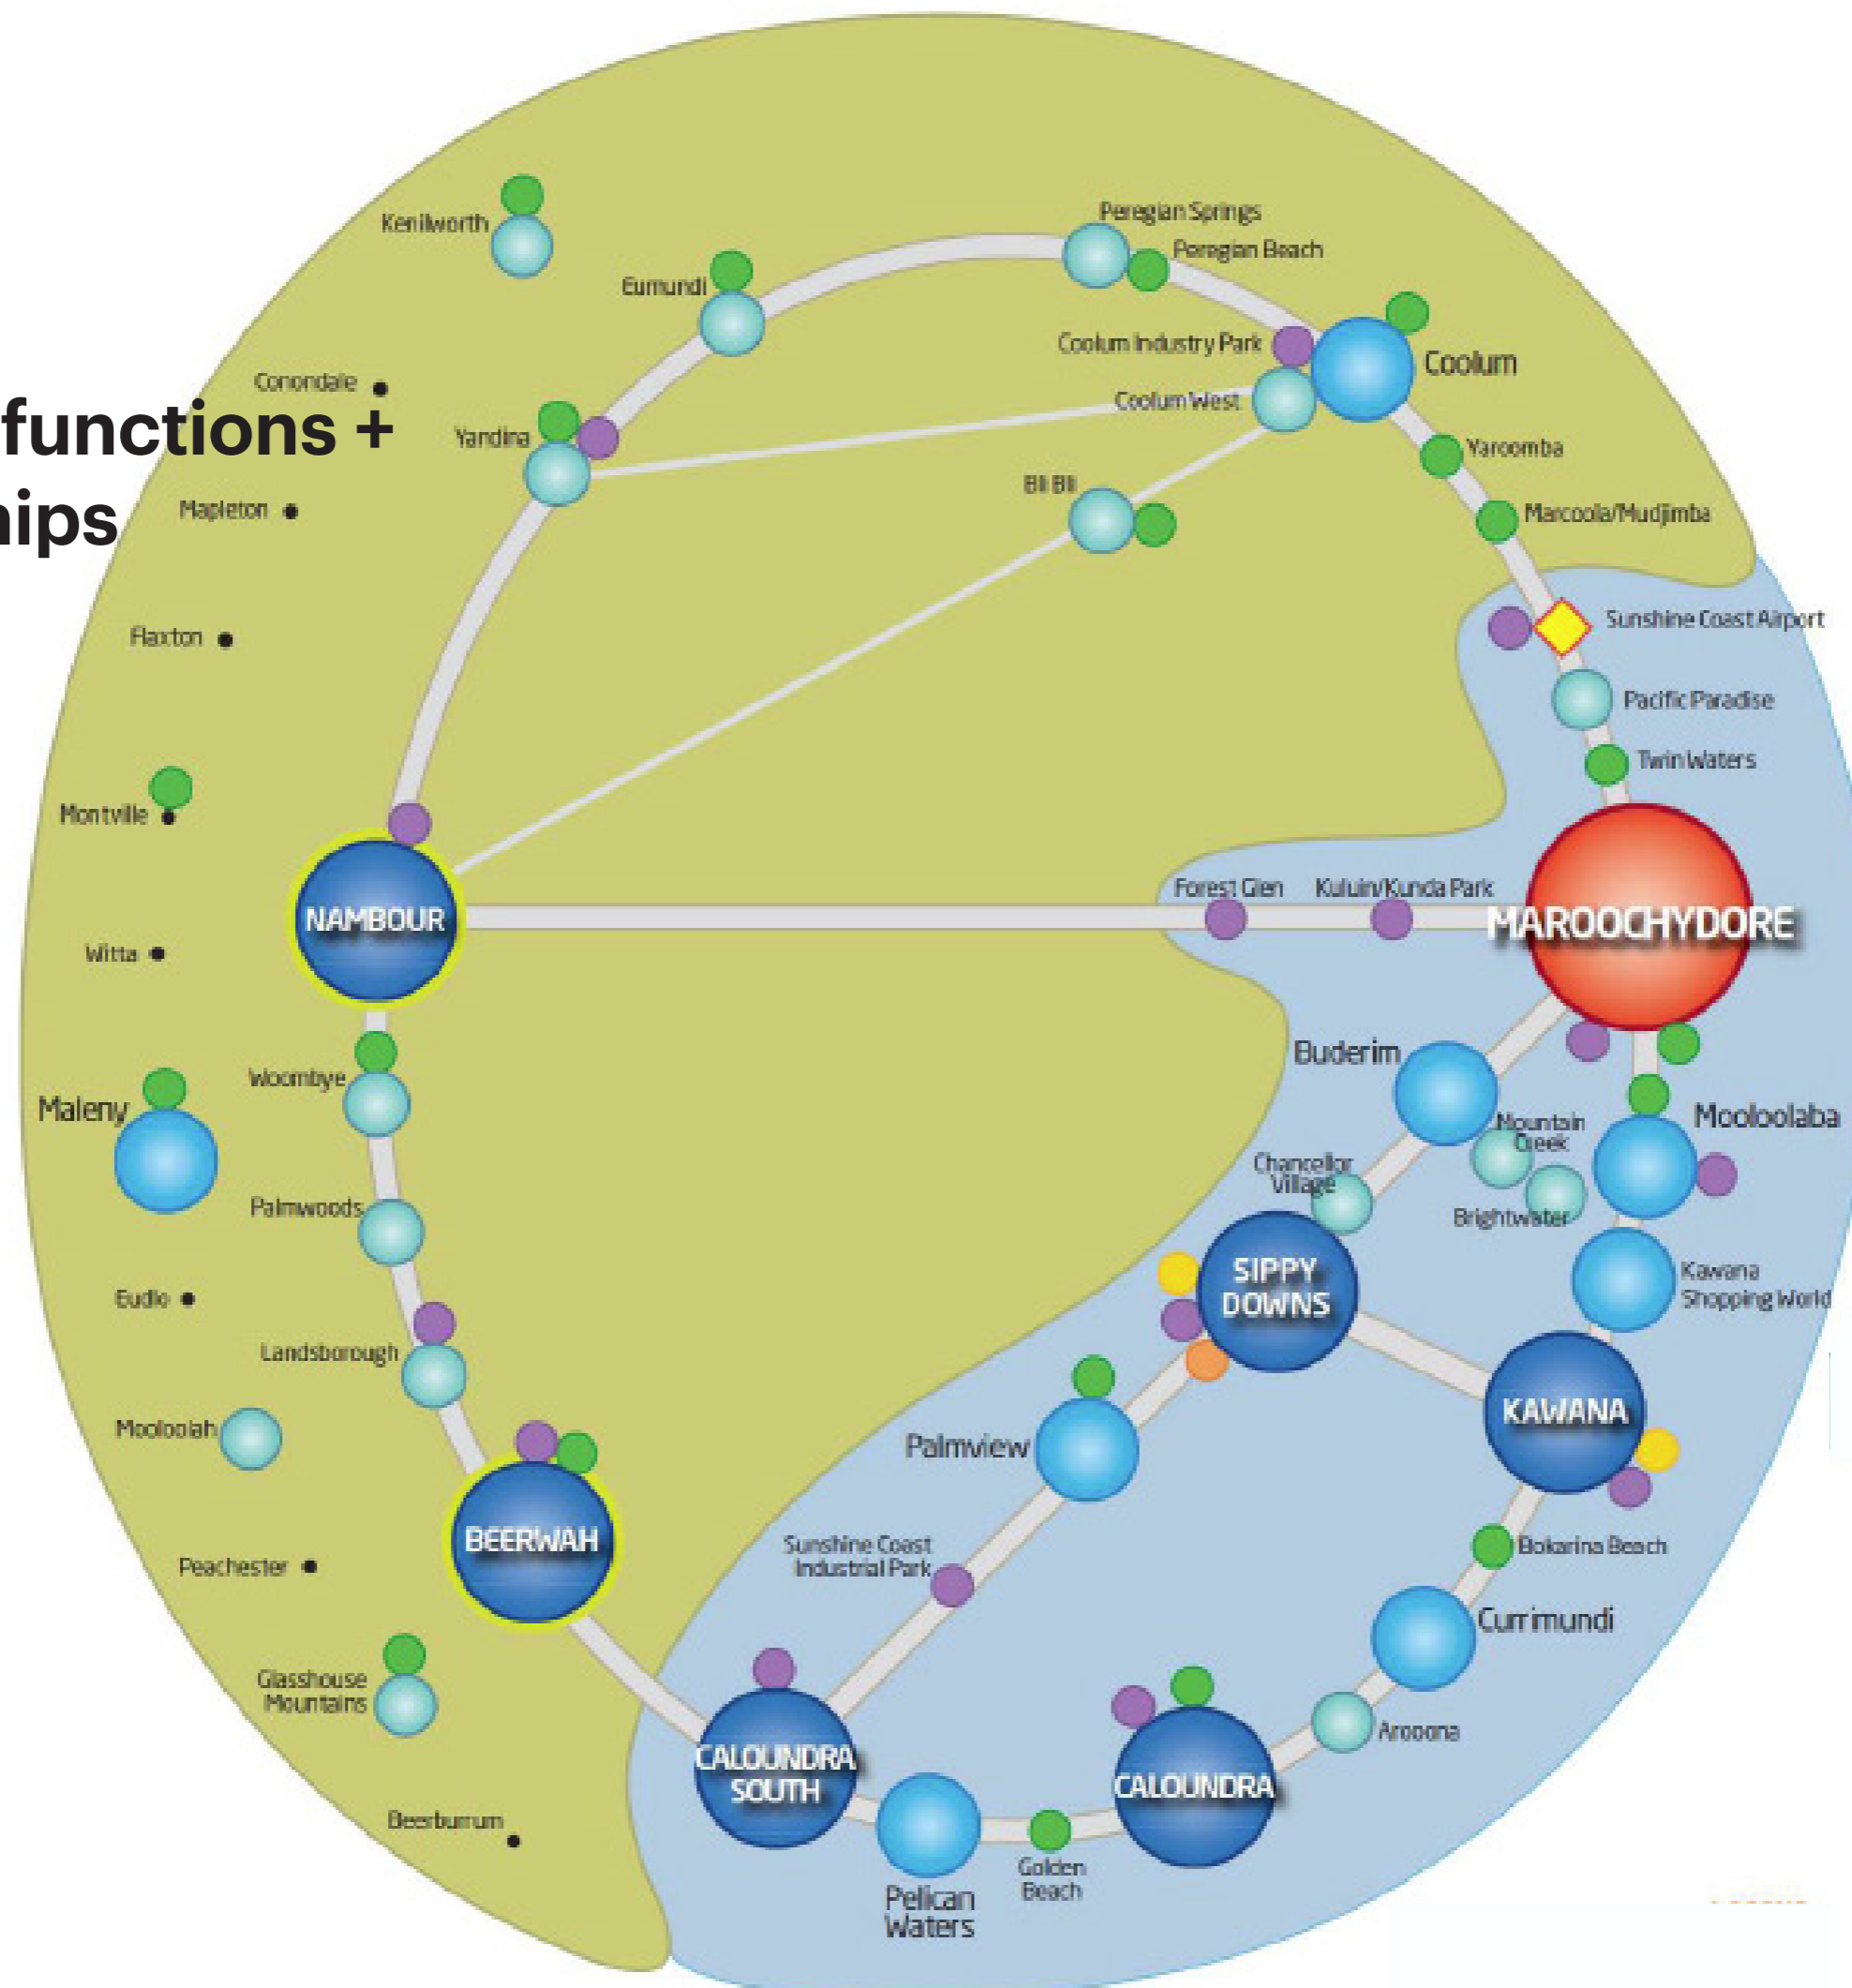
functions +
ips

Kenilworth
Eumundi
Peregian Springs
Peregian Beach
Coolum Industry Park
Coolum
Conondale
Coolum West
Yandina
Yaroomba
Bli Bli
Mapleton
Marcoola/Mudjimba
Sunshine Coast Airport
Flaxton
Pacific Paradise
Twin Waters
Montville
NAMBOUR
Forest Glen
Kuluin/Kunda Park
MAROOCHYDORE
Witta
Buderim
Woombye
Maleny
Mountain Creek
Mooloolaba
Chancellor Village
Brightwater
Palmwoods
SIPPY DOWNS
Kawana Shopping World
Eudlo
Landsborough
KAWANA
Mooloolah
Palmview
BEERWAH
Sunshine Coast Industrial Park
Bokarina Beach
Peachester
Currimundi
Glasshouse Mountains
Aroona
CALOUNDRA SOUTH
CALOUNDRA
Beerburrum
Golden Beach
Pelican Waters